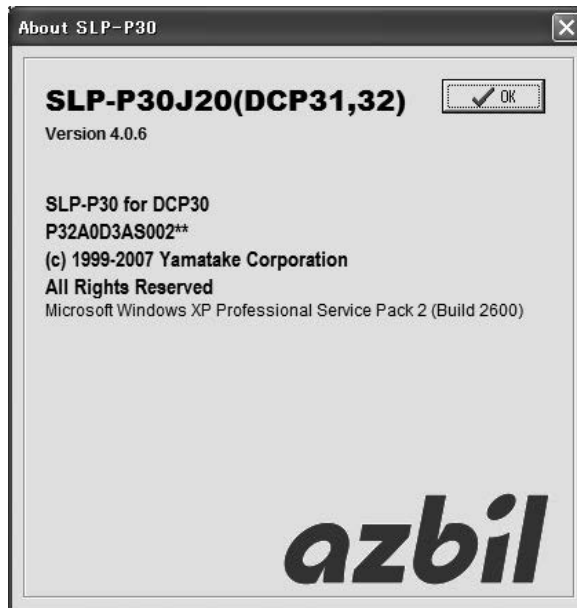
About SLP-P30

SLP-P30J20(DCP31,32)

OK

Version 4.0.6

SLP-P30 for DCP30
P32A0D3AS002**
(c) 1999-2007 Yamatake Corporation
All Rights Reserved
Microsoft Windows XP Professional Service Pack 2 (Build 2600)

azbil